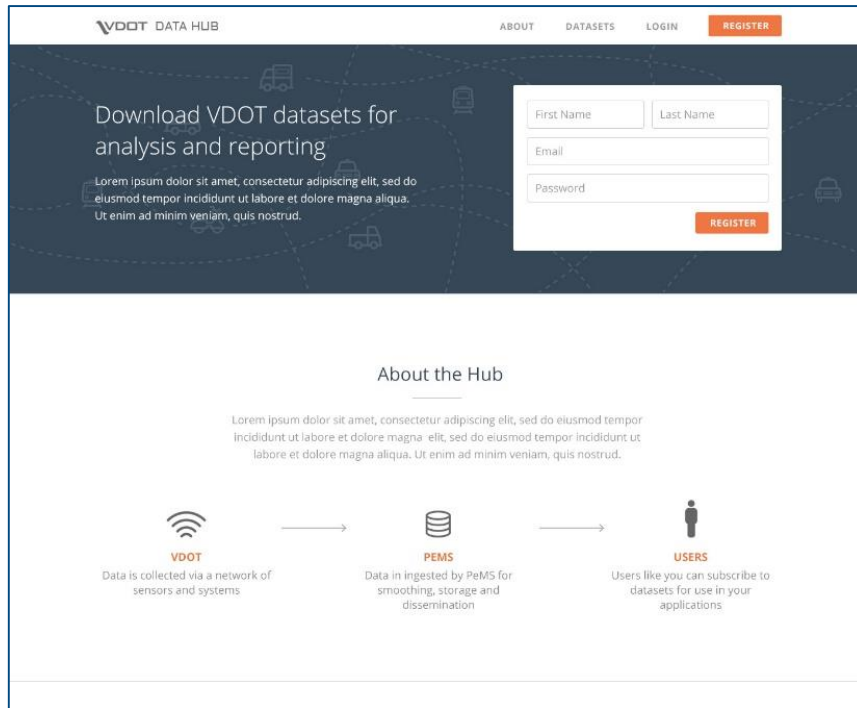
VDOT DATA HUB

ABOUT DATASETS LOGIN REGISTER

Download VDOT datasets for analysis and reporting

Lorem ipsum dolor sit amet, consectetur adipiscing elit, sed do eiusmod tempor incididunt ut labore et dolore magna aliqua. Ut enim ad minim veniam, quis nostrud.

First Name
Last Name
Email
Password
REGISTER

About the Hub

Lorem ipsum dolor sit amet, consectetur adipiscing elit, sed do eiusmod tempor incididunt ut labore et dolore magna elit, sed do eiusmod tempor incididunt ut labore et dolore magna aliqua. Ut enim ad minim veniam, quis nostrud.

VDOT
Data is collected via a network of sensors and systems

PEMS
Data in ingested by PeMS for smoothing, storage and dissemination

USERS
Users like you can subscribe to datasets for use in your applications